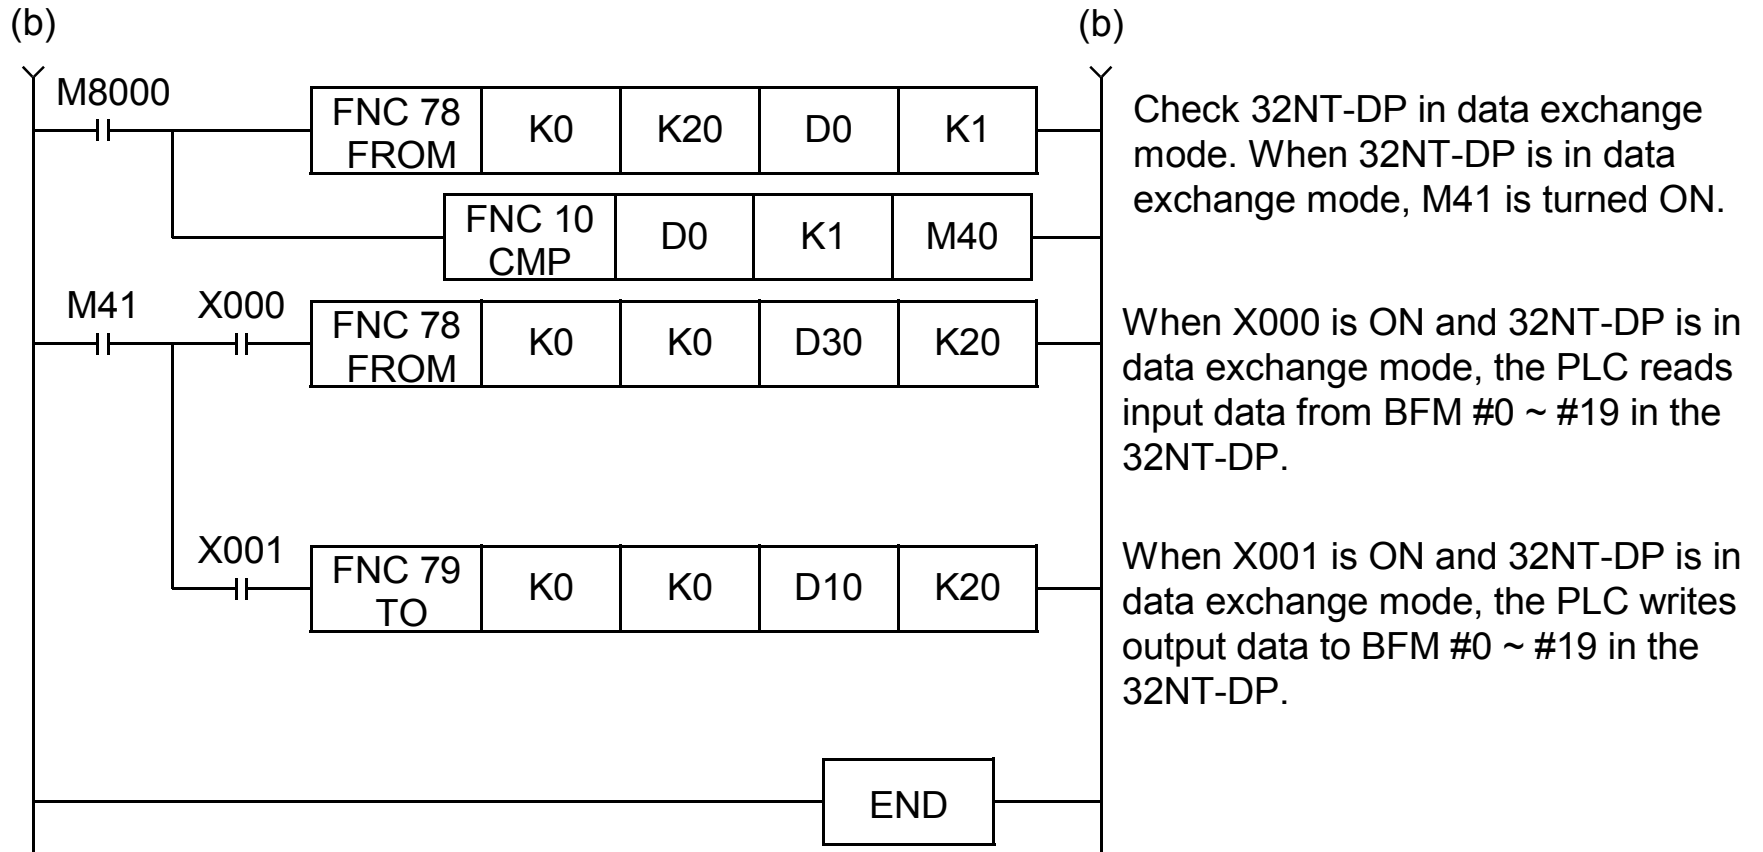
(b)

(b)

M8000

| FNC 78 FROM | K0 | K20 | D0 | K1 |
|---|---|---|---|---|

Check 32NT-DP in data exchange mode. When 32NT-DP is in data exchange mode, M41 is turned ON.

| FNC 10 CMP | D0 | K1 | M40 |
|---|---|---|---|

M41 X000

| FNC 78 FROM | K0 | K0 | D30 | K20 |
|---|---|---|---|---|

When X000 is ON and 32NT-DP is in data exchange mode, the PLC reads input data from BFM #0 ~ #19 in the 32NT-DP.

X001

| FNC 79 TO | K0 | K0 | D10 | K20 |
|---|---|---|---|---|

When X001 is ON and 32NT-DP is in data exchange mode, the PLC writes output data to BFM #0 ~ #19 in the 32NT-DP.

END